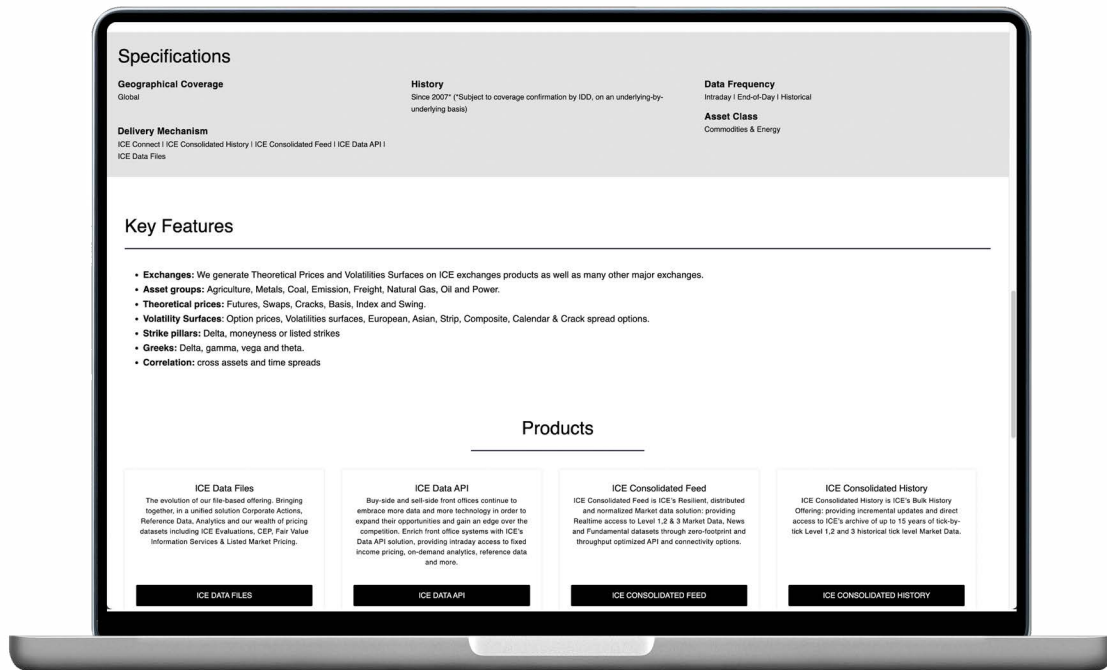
Specifications

Geographical Coverage
Global

History
Since 2007* (*Subject to coverage confirmation by IDD, on an underlying-by-underlying basis)

Data Frequency
Intraday | End-of-Day | Historical

Delivery Mechanism
ICE Connect | ICE Consolidated History | ICE Consolidated Feed | ICE Data API | ICE Data Files

Asset Class
Commodities & Energy

Key Features

• Exchanges: We generate Theoretical Prices and Volatilities Surfaces on ICE exchanges products as well as many other major exchanges.
• Asset groups: Agriculture, Metals, Coal, Emission, Freight, Natural Gas, Oil and Power.
• Theoretical prices: Futures, Swaps, Cracks, Basis, Index and Swing.
• Volatility Surfaces: Option prices, Volatilities surfaces, European, Asian, Strip, Composite, Calendar & Crack spread options.
• Strike pillars: Delta, moneyness or listed strikes
• Greeks: Delta, gamma, vega and theta.
• Correlation: cross assets and time spreads

Products

ICE Data Files
The evolution of our file-based offering. Bringing together, in a unified solution Corporate Actions, Reference Data, Analytics and our wealth of pricing datasets including ICE Evaluations, CEP, Fair Value Information Services & Listed Market Pricing.
ICE DATA FILES

ICE Data API
Buy-side and sell-side front offices continue to embrace more data and more technology in order to expand their opportunities and gain an edge over the competition. Enrich front office systems with ICE's Data API solution, providing intraday access to fixed income pricing, on-demand analytics, reference data and more.
ICE DATA API

ICE Consolidated Feed
ICE Consolidated Feed is ICE's Resilient, distributed and normalized Market data solution: providing Realtime access to Level 1,2 & 3 Market Data, News and Fundamental datasets through zero-footprint and throughput optimized API and connectivity options.
ICE CONSOLIDATED FEED

ICE Consolidated History
ICE Consolidated History is ICE's Bulk History Offering: providing incremental updates and direct access to ICE's archive of up to 15 years of tick-by-tick Level 1,2 and 3 historical tick level Market Data.
ICE CONSOLIDATED HISTORY